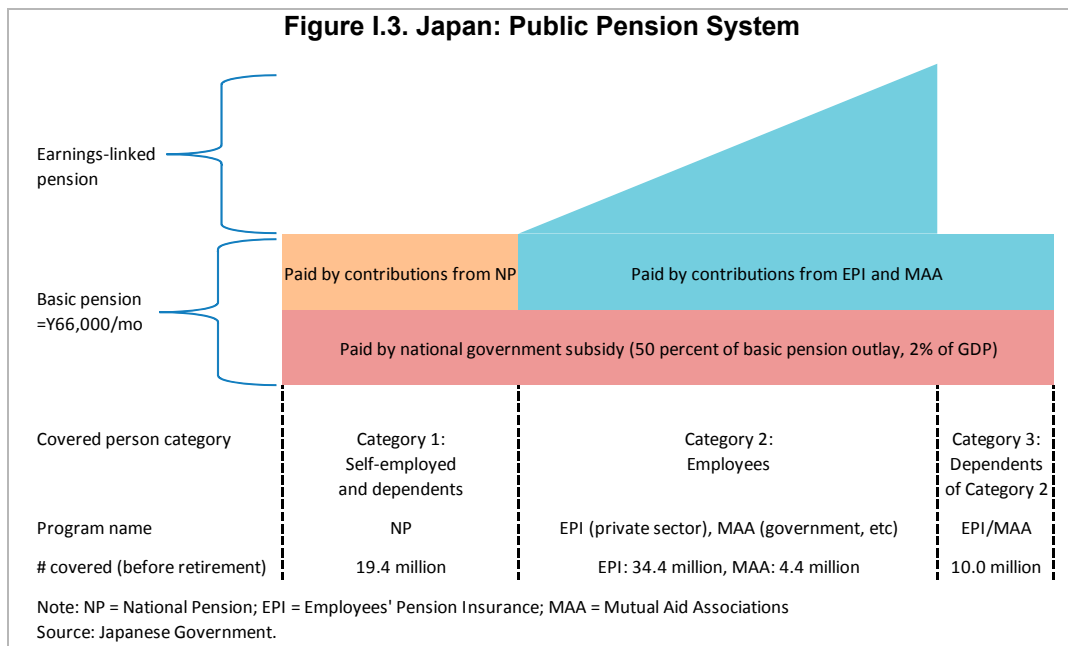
Figure I.3. Japan: Public Pension System

Earnings-linked pension

Basic pension =Y66,000/mo

Paid by contributions from NP

Paid by contributions from EPI and MAA

Paid by national government subsidy (50 percent of basic pension outlay, 2% of GDP)

| | | | |
|---|---|---|---|
| Covered person category | Category 1: Self-employed and dependents | Category 2: Employees | Category 3: Dependents of Category 2 |
| Program name | NP | EPI (private sector), MAA (government, etc) | EPI/MAA |
| # covered (before retirement) | 19.4 million | EPI: 34.4 million, MAA: 4.4 million | 10.0 million |

Note: NP = National Pension; EPI = Employees' Pension Insurance; MAA = Mutual Aid Associations
Source: Japanese Government.